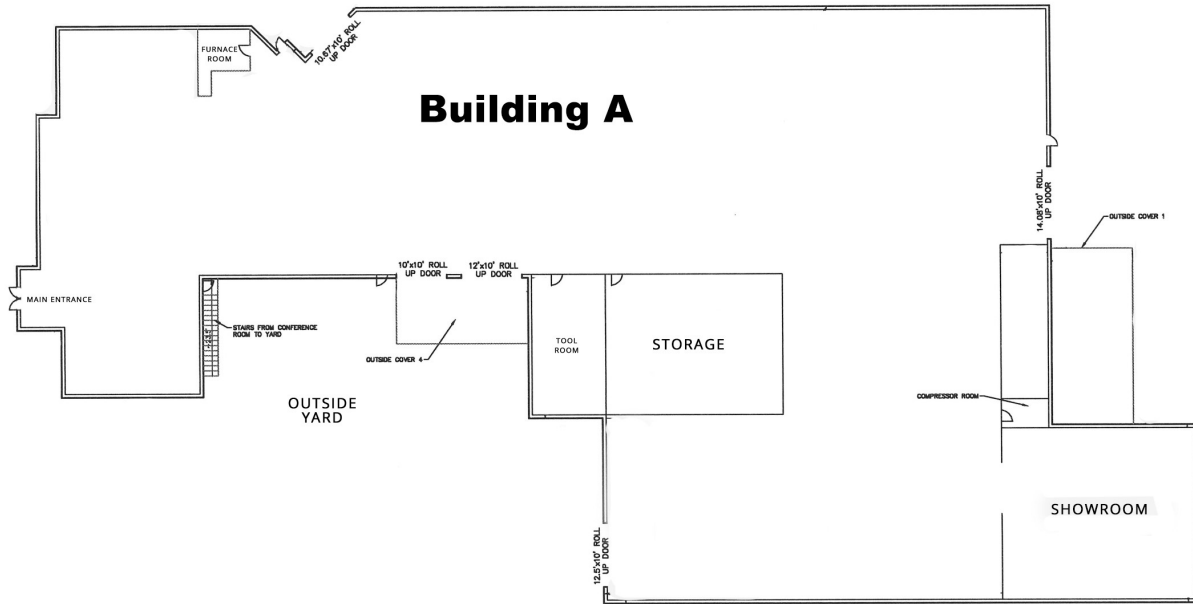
FURNACE ROOM

10.67'x10' ROLL UP DOOR

Building A

14.08'x10' ROLL UP DOOR

OUTSIDE COVER 1

MAIN ENTRANCE

10'x10' ROLL UP DOOR

12'x10' ROLL UP DOOR

STAIRS FROM CONFERENCE ROOM TO YARD

OUTSIDE COVER 4

TOOL ROOM

STORAGE

OUTSIDE YARD

COMPRESSOR ROOM

SHOWROOM

12.5'x10' ROLL UP DOOR